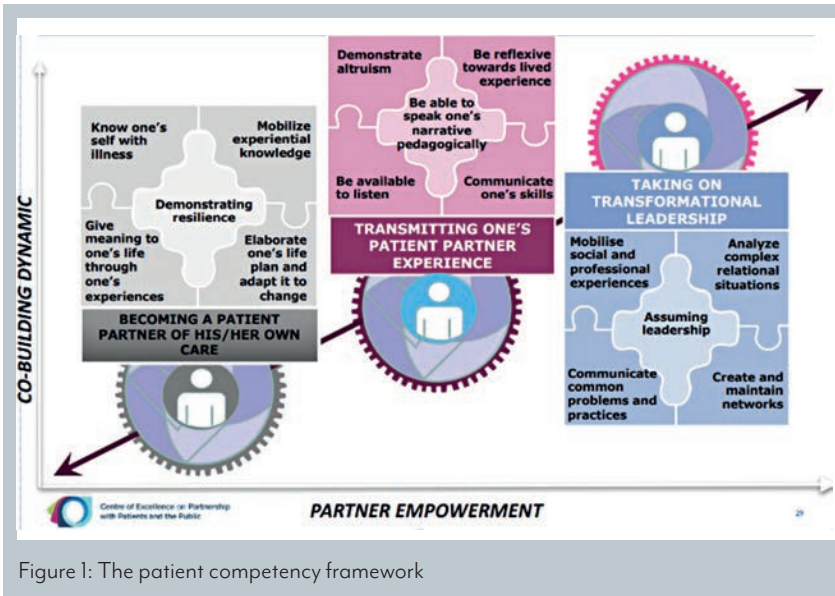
CO-BUILDING DYNAMIC

Know one's self with illness

Mobilize experiential knowledge

Demonstrating resilience

Give meaning to one's life through one's experiences

Elaborate one's life plan and adapt it to change

BECOMING A PATIENT PARTNER OF HIS/HER OWN CARE

Demonstrate altruism

Be reflexive towards lived experience

Be able to speak one's narrative pedagogically

Be available to listen

Communicate one's skills

TRANSMITTING ONE'S PATIENT PARTNER EXPERIENCE

TAKING ON TRANSFORMATIONAL LEADERSHIP

Mobilise social and professional experiences

Analyze complex relational situations

Assuming leadership

Communicate common problems and practices

Create and maintain networks

Centre of Excellence on Partnership with Patients and the Public

PARTNER EMPOWERMENT

29

Figure 1: The patient competency framework